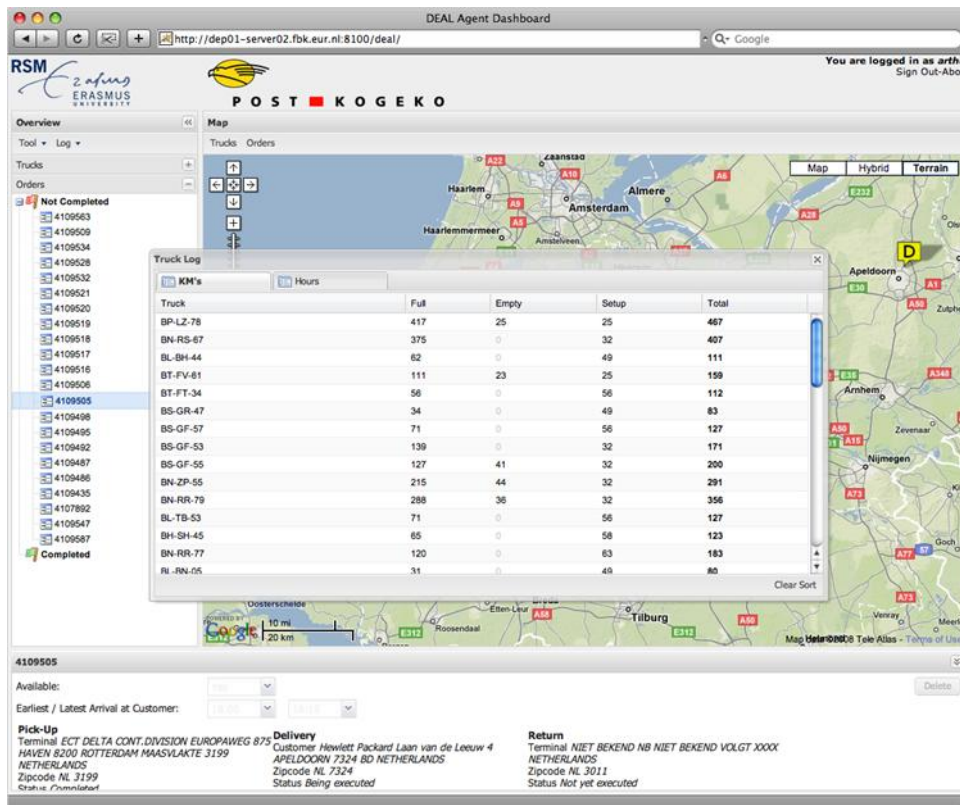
DEAL Agent Dashboard

http://dep01-server02.fbk.eur.nl:8100/deal/

Google

RSM Erasmus University

POST KOGEKO

You are logged in as arth
Sign Out-Abo

Overview

Tool ▾ Log ▾

Trucks

Orders

Not Completed
4109563
4109509
4109534
4109528
4109532
4109521
4109520
4109519
4109518
4109517
4109516
4109506
4109505
4109498
4109495
4109492
4109487
4109486
4109435
4107892
4109547
4109587
Completed

Map

Trucks Orders

Map Hybrid Terrain

Zaanstad Haarlem Almere Amsterdam Haarlemmermeer Amstelveen Apeldoorn Arnhem Zevenaar Nijmegen Oosterschelde Etten-Leur Tilburg Roosendaal Venray

D

Truck Log

KM's Hours

| Truck | Full | Empty | Setup | Total |
|---|---|---|---|---|
| BP-LZ-78 | 417 | 25 | 25 | 467 |
| BN-RS-67 | 375 | 0 | 32 | 407 |
| BL-BH-44 | 62 | 0 | 49 | 111 |
| BT-FV-61 | 111 | 23 | 25 | 159 |
| BT-FT-34 | 56 | 0 | 56 | 112 |
| BS-GR-47 | 34 | 0 | 49 | 83 |
| BS-GF-57 | 71 | 0 | 56 | 127 |
| BS-GF-53 | 139 | 0 | 32 | 171 |
| BS-GF-55 | 127 | 41 | 32 | 200 |
| BN-ZP-55 | 215 | 44 | 32 | 291 |
| BN-RR-79 | 288 | 36 | 32 | 356 |
| BL-TB-53 | 71 | 0 | 56 | 127 |
| BH-SH-45 | 65 | 0 | 58 | 123 |
| BN-RR-77 | 120 | 0 | 63 | 183 |
| BL-BN-05 | 31 | 0 | 49 | 80 |

Clear Sort

10 mi
20 km

Map data ©2008 Tele Atlas - Terms of Use

4109505

Available:

Earliest / Latest Arrival at Customer:

Delete

Pick-Up
Terminal ECT DELTA CONT.DIVISION EUROPAWEG 875 HAVEN 8200 ROTTERDAM MAASVLAKTE 3199 NETHERLANDS
Zipcode NL 3199
Status Completed

Delivery
Customer Hewlett Packard Laan van de Leeuw 4 APELDOORN 7324 BD NETHERLANDS
Zipcode NL 7324
Status Being executed

Return
Terminal NIET BEKEND NB NIET BEKEND VOLGT XXXX NETHERLANDS
Zipcode NL 3011
Status Not yet executed